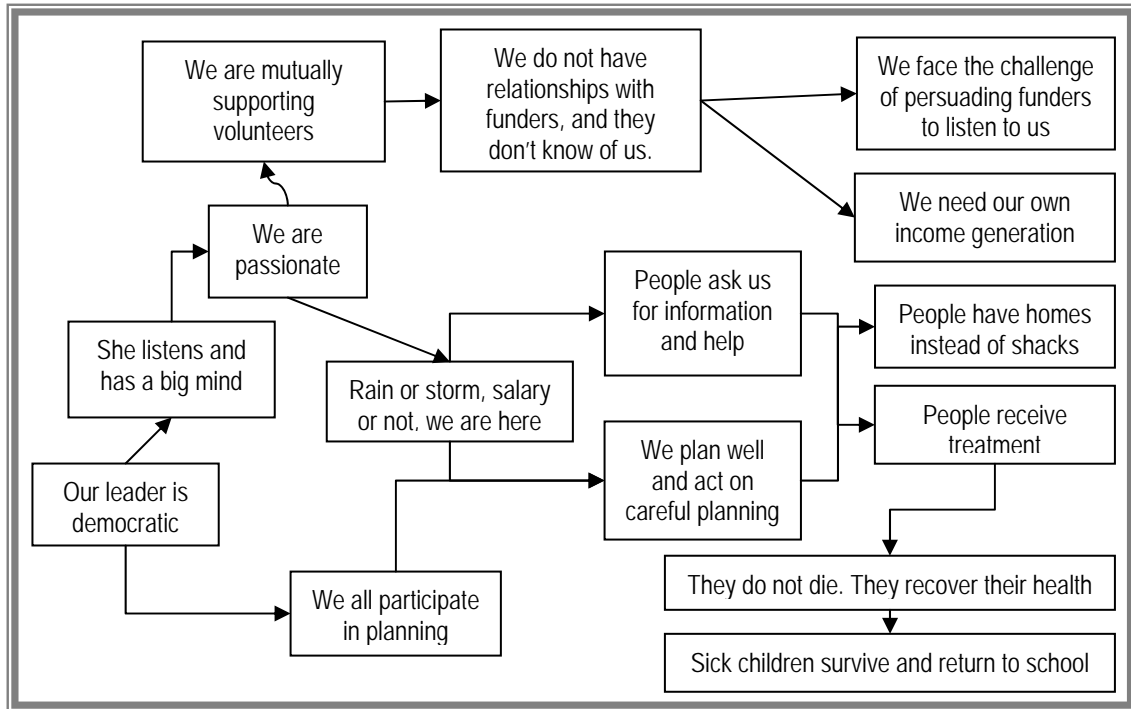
We are mutually supporting volunteers

We do not have relationships with funders, and they don't know of us.

We face the challenge of persuading funders to listen to us

We need our own income generation

We are passionate

She listens and has a big mind

Our leader is democratic

Rain or storm, salary or not, we are here

People ask us for information and help

People have homes instead of shacks

People receive treatment

We plan well and act on careful planning

We all participate in planning

They do not die. They recover their health

Sick children survive and return to school